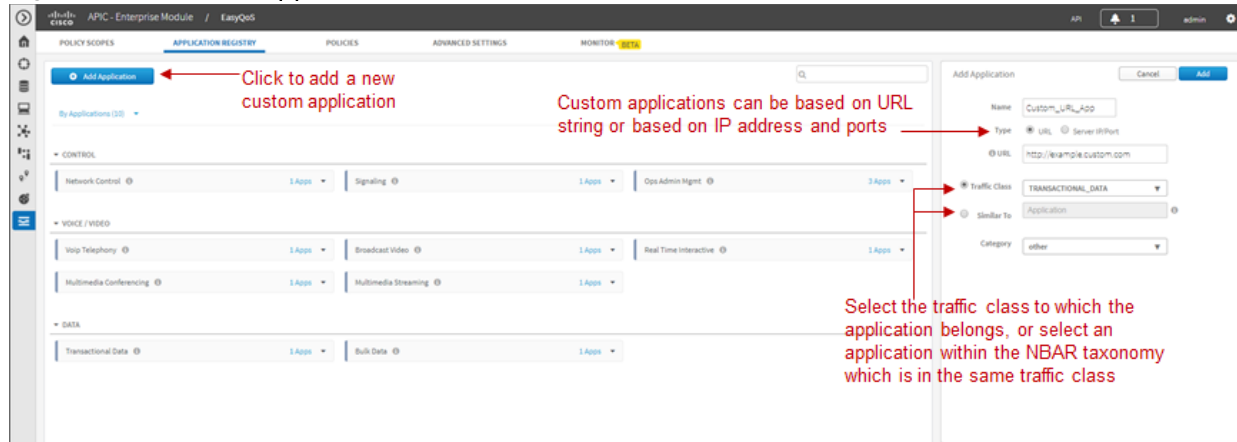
cisco APIC - Enterprise Module / EasyQoS

API 1 admin

POLICY SCOPES APPLICATION REGISTRY POLICIES ADVANCED SETTINGS MONITOR BETA

Add Application

Click to add a new custom application

By Applications (10)

Custom applications can be based on URL string or based on IP address and ports

CONTROL

Network Control 1 Apps

Signaling 1 Apps

Ops Admin Mgmt 3 Apps

VOICE / VIDEO

Voip Telephony 1 Apps

Broadcast Video 1 Apps

Real Time Interactive 1 Apps

Multimedia Conferencing 1 Apps

Multimedia Streaming 1 Apps

DATA

Transactional Data 1 Apps

Bulk Data 1 Apps

Add Application

Cancel Add

Name Custom_URL_App

Type URL Server IP/Port

URL http://example.custom.com

Traffic Class TRANSACTIONAL_DATA

Similar To Application

Category other

Select the traffic class to which the application belongs, or select an application within the NBAR taxonomy which is in the same traffic class